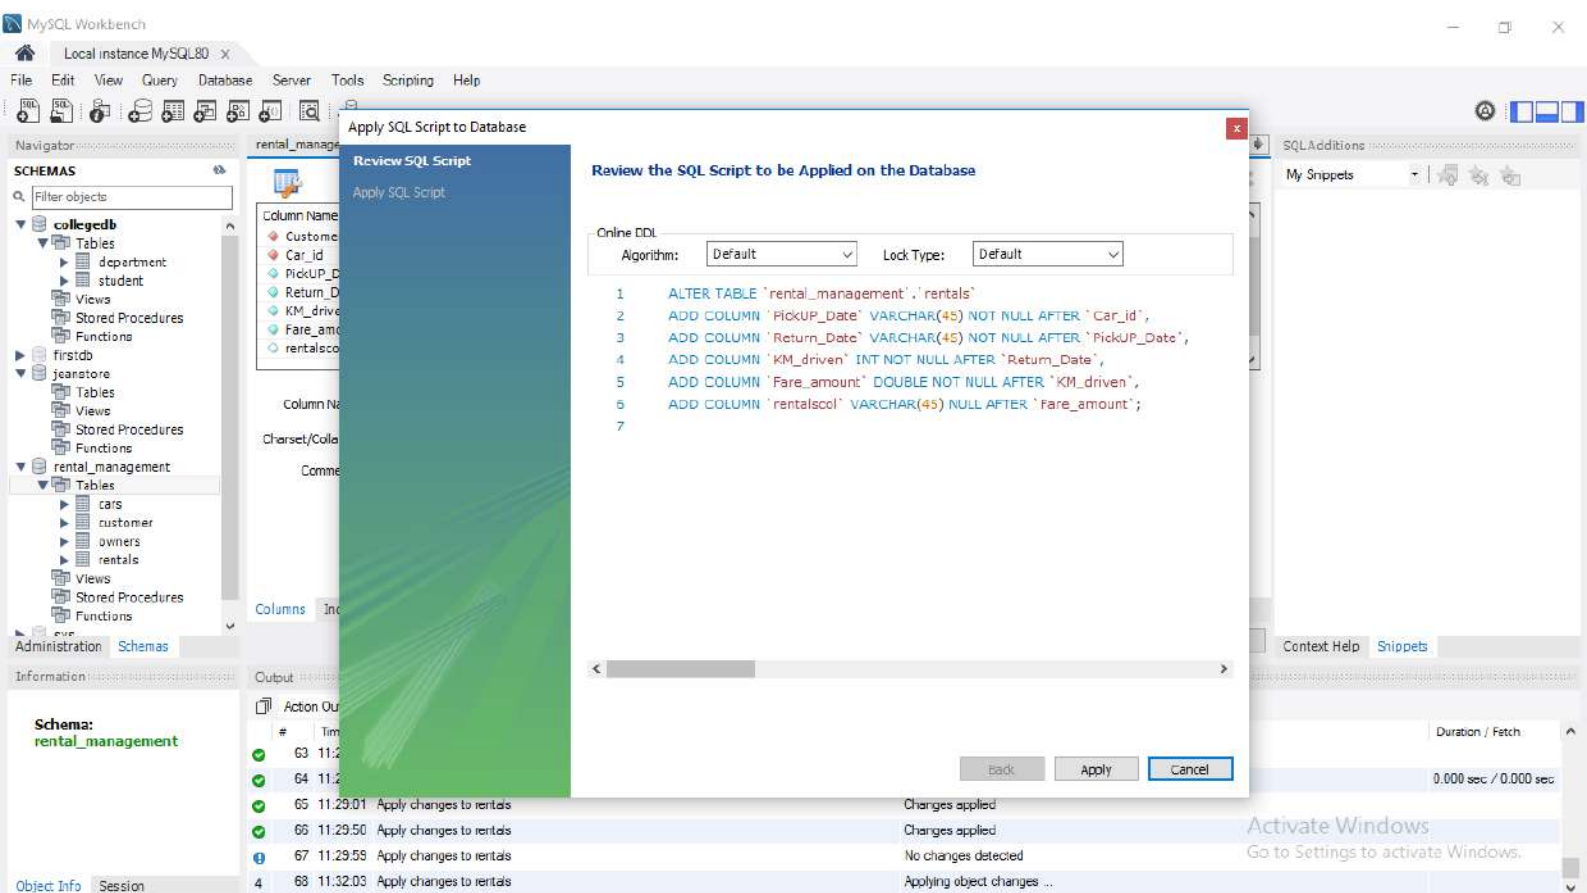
MySQL Workbench

Local instance MySQL80 ×

File Edit View Query Database Server Tools Scripting Help

Navigator

SCHEMAS

Filter objects

collegedb
Tables
department
student
Views
Stored Procedures
Functions
firstdb
jeanstore
Tables
Views
Stored Procedures
Functions
rental_management
Tables
cars
customer
owners
rentals
Views
Stored Procedures
Functions

Administration Schemas

Information

Schema:
rental_management

Object Info Session

rental_manage

Column Name
Custome
Car_id
PickUP_D
Return_D
KM_drive
Fare_amo
rentalsco

Column Na
Charset/Colla
Comme

Columns In

Output

Action Ou

# Tim

63 11:2
64 11:2
65 11:29:01 Apply changes to rentals Changes applied
66 11:29:50 Apply changes to rentals Changes applied
67 11:29:59 Apply changes to rentals No changes detected
68 11:32:03 Apply changes to rentals Applying object changes ...

Duration / Fetch
0.000 sec / 0.000 sec

Apply SQL Script to Database

Review SQL Script
Apply SQL Script

Review the SQL Script to be Applied on the Database

Online DDL
Algorithm: Default Lock Type: Default

1 ALTER TABLE `rental_management`.`rentals`
2 ADD COLUMN `PickUP_Date` VARCHAR(45) NOT NULL AFTER `Car_id`,
3 ADD COLUMN `Return_Date` VARCHAR(45) NOT NULL AFTER `PickUP_Date`,
4 ADD COLUMN `KM_driven` INT NOT NULL AFTER `Return_Date`,
5 ADD COLUMN `Fare_amount` DOUBLE NOT NULL AFTER `KM_driven`,
6 ADD COLUMN `rentalscol` VARCHAR(45) NULL AFTER `Fare_amount`;
7

Back Apply Cancel

SQLAdditions

My Snippets

Context Help Snippets

Activate Windows
Go to Settings to activate Windows.